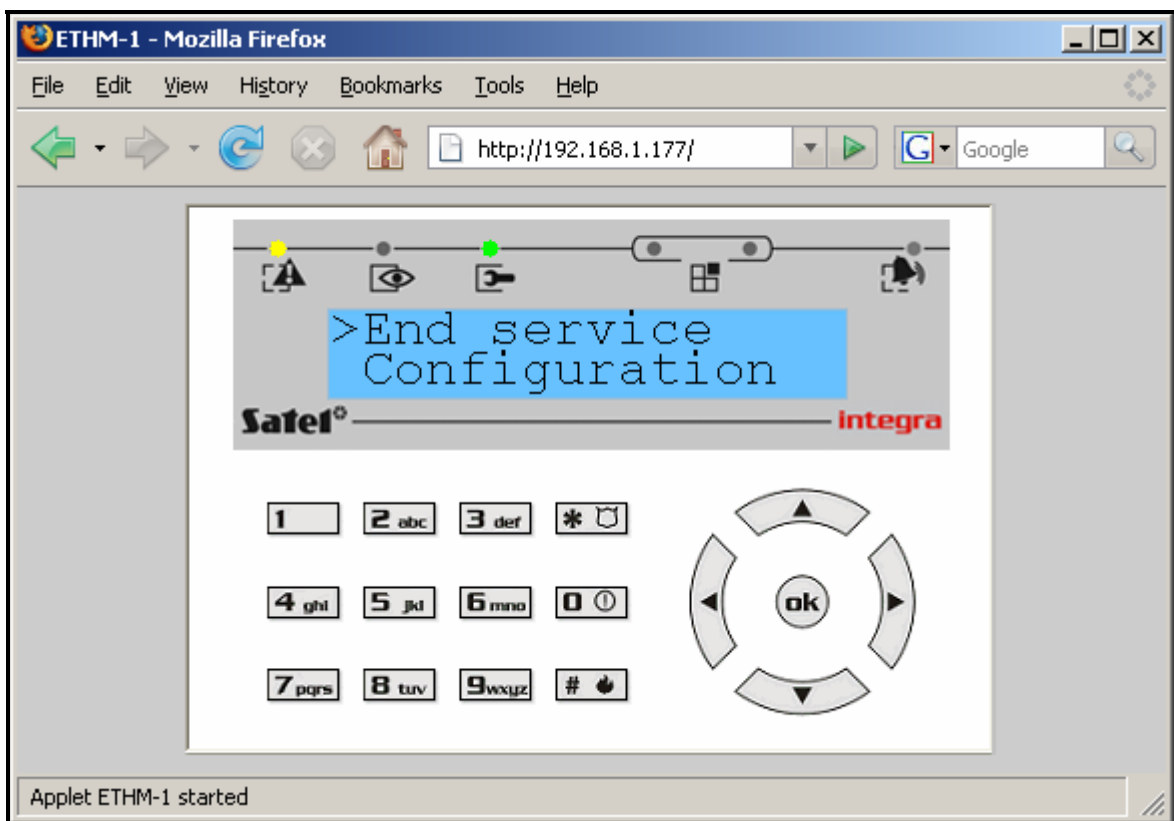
ETHM-1 - Mozilla Firefox

File Edit View History Bookmarks Tools Help

http://192.168.1.177/

Google

>End service
Configuration

Satel integra

1 2 abc 3 def ✱
4 ghi 5 jkl 6 mno 0
7 pqrs 8 tuv 9 wxyz #

ok

Applet ETHM-1 started